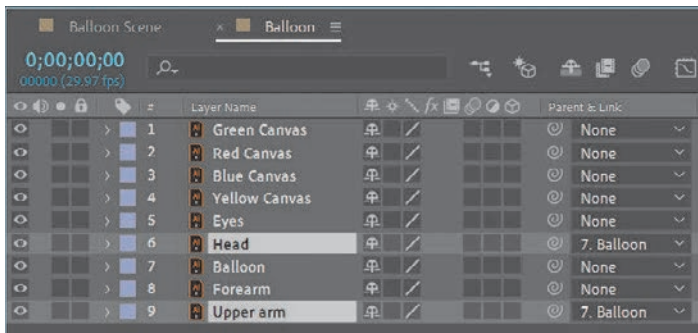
Balloon Scene × Balloon ≡

0;00;00;00
00000 (29.97 fps)

Layer Name | Parent & Link

| # | Layer Name | Parent & Link |
|---|---|---|
| 1 | Green Canvas | None |
| 2 | Red Canvas | None |
| 3 | Blue Canvas | None |
| 4 | Yellow Canvas | None |
| 5 | Eyes | None |
| 6 | Head | 7. Balloon |
| 7 | Balloon | None |
| 8 | Forearm | None |
| 9 | Upper arm | 7. Balloon |